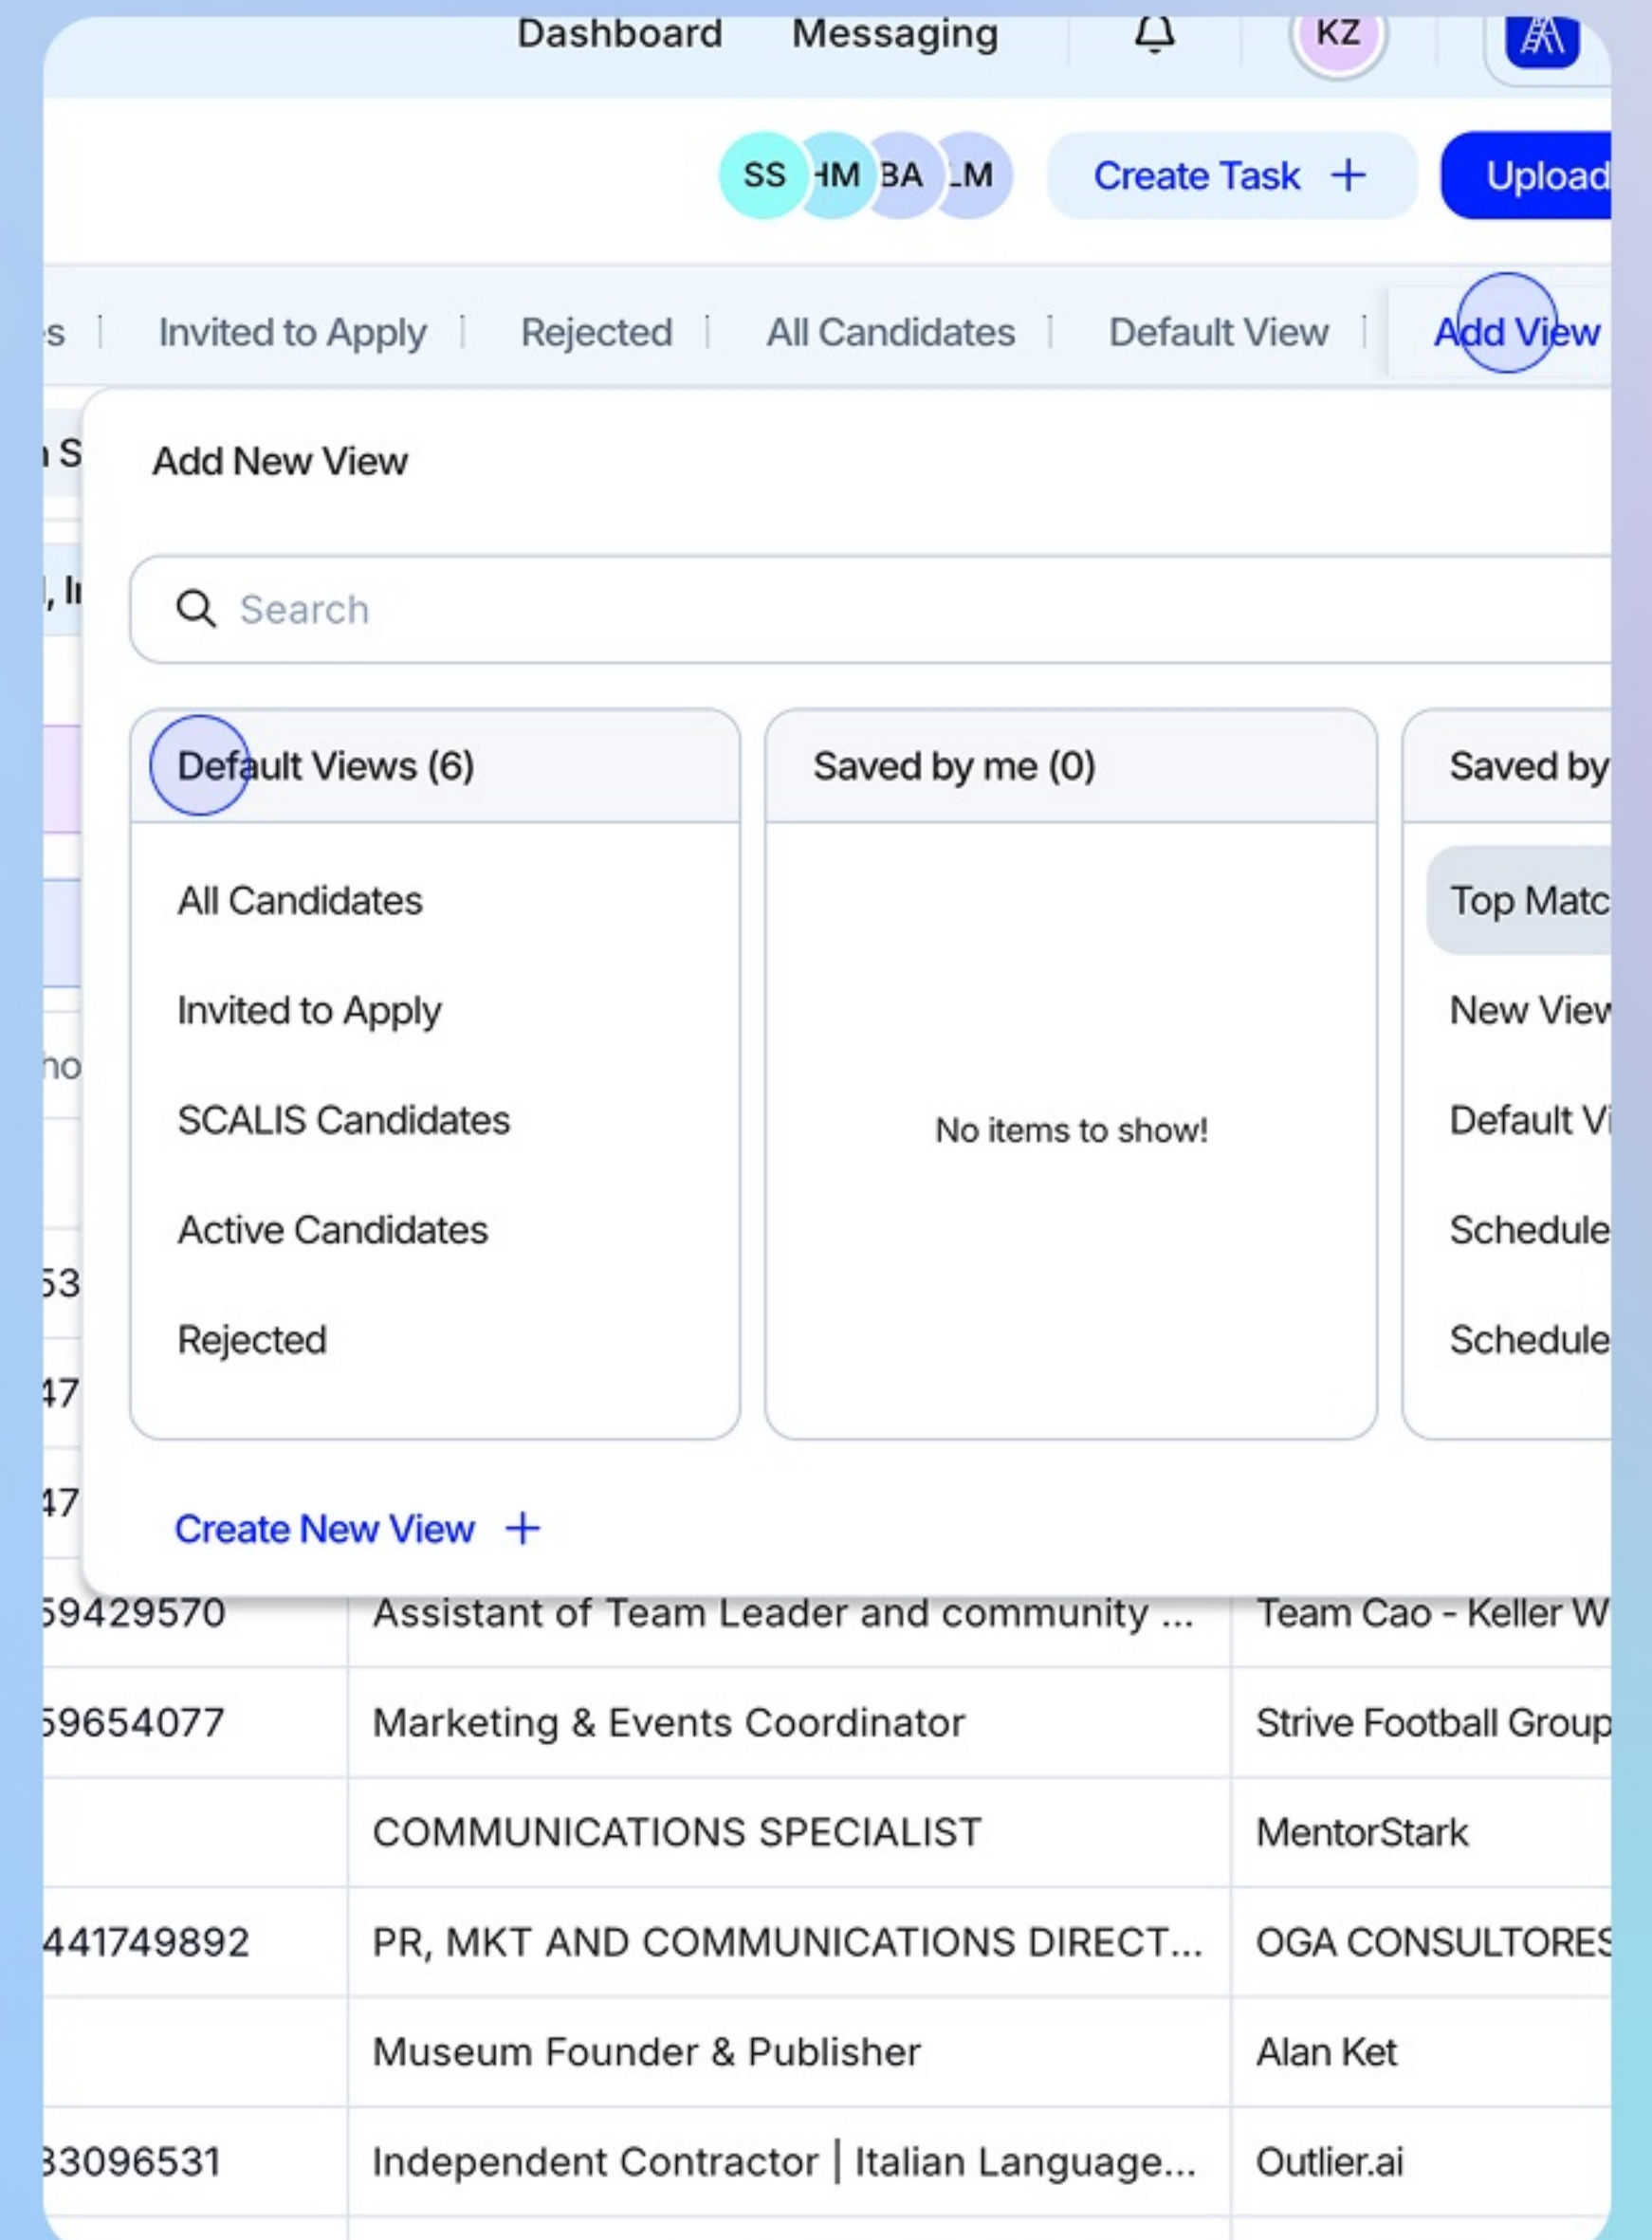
Dashboard Messaging KZ

SS HM BA LM Create Task + Upload

s | Invited to Apply | Rejected | All Candidates | Default View | Add View

Add New View

Search

Default Views (6)

All Candidates

Invited to Apply

SCALIS Candidates

Active Candidates

Rejected

Saved by me (0)

No items to show!

Saved by

Top Matc

New View

Default Vi

Schedule

Schedule

Create New View +

| 59429570 | Assistant of Team Leader and community ... | Team Cao - Keller W |
|---|---|---|
| 59654077 | Marketing & Events Coordinator | Strive Football Group |
| | COMMUNICATIONS SPECIALIST | MentorStark |
| 441749892 | PR, MKT AND COMMUNICATIONS DIRECT... | OGA CONSULTORES |
| | Museum Founder & Publisher | Alan Ket |
| 33096531 | Independent Contractor \| Italian Language... | Outlier.ai |